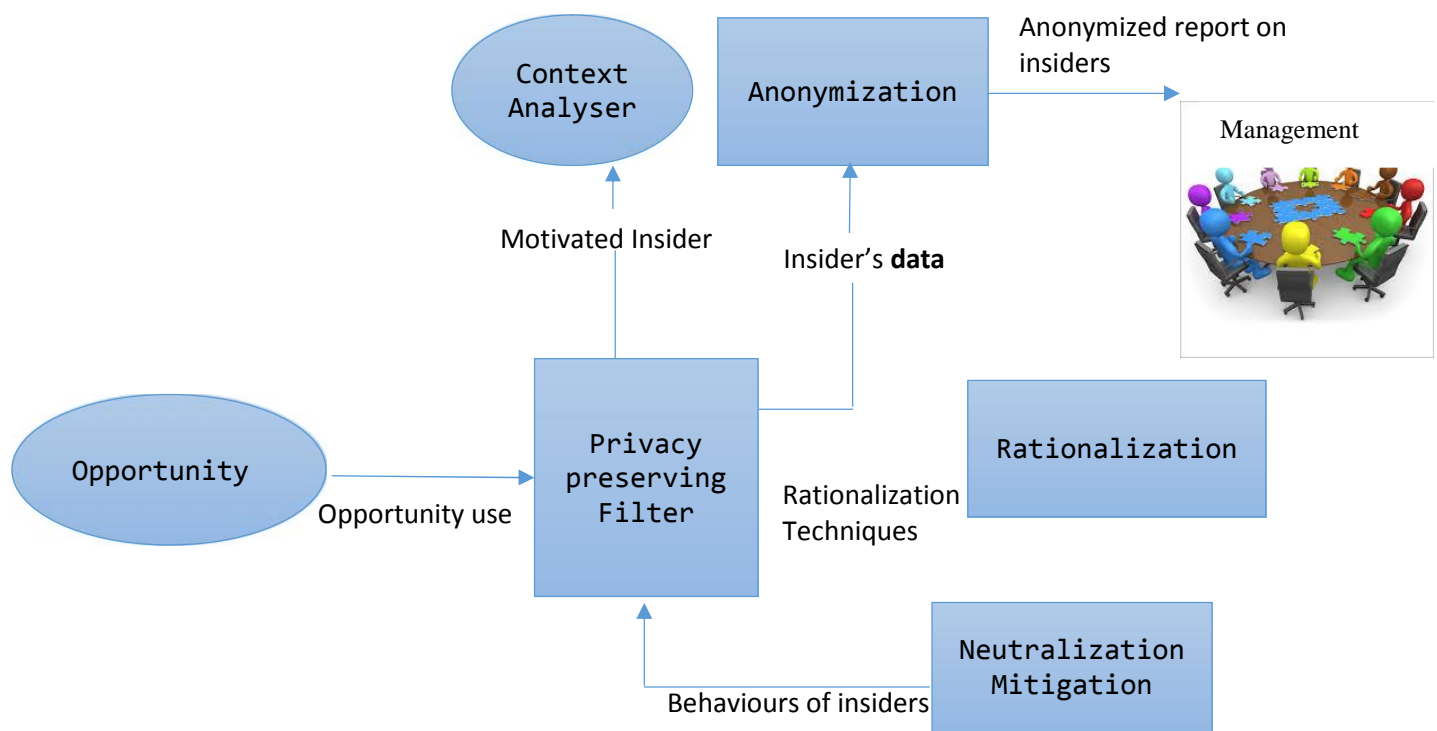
Context Analyser

Anonymization

Anonymized report on insiders

Management

Motivated Insider

Insider's **data**

Opportunity

Opportunity use

Privacy preserving Filter

Rationalization Techniques

Rationalization

Neutralization Mitigation

Behaviours of insiders